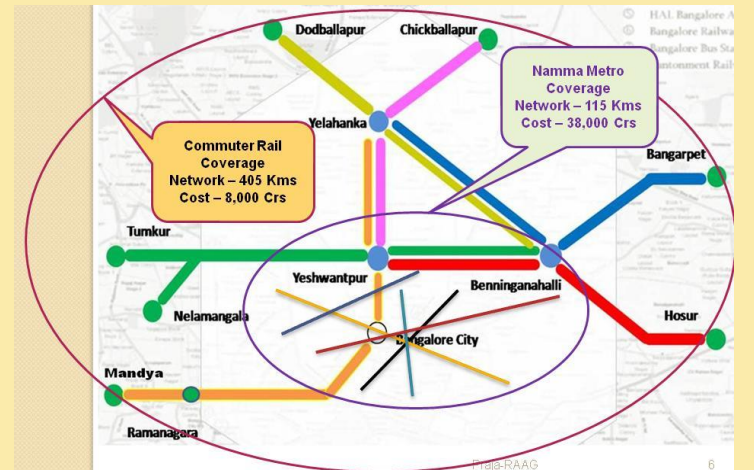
HAL Bangalore A
Bangalore Railw
Bangalore Bus Sta
antonment Rail

Dodballapur
Chickballapur

Namma Metro Coverage
Network – 115 Kms
Cost – 38,000 Crs

Commuter Rail Coverage
Network – 405 Kms
Cost – 8,000 Crs

Yelahanka
Bangarpet
Tumkur
Yeshwantpur
Benninganahalli
Nelamangala
Bangalore City
Hosur
Mandya
Ramanagara

Praja-RAAG
6